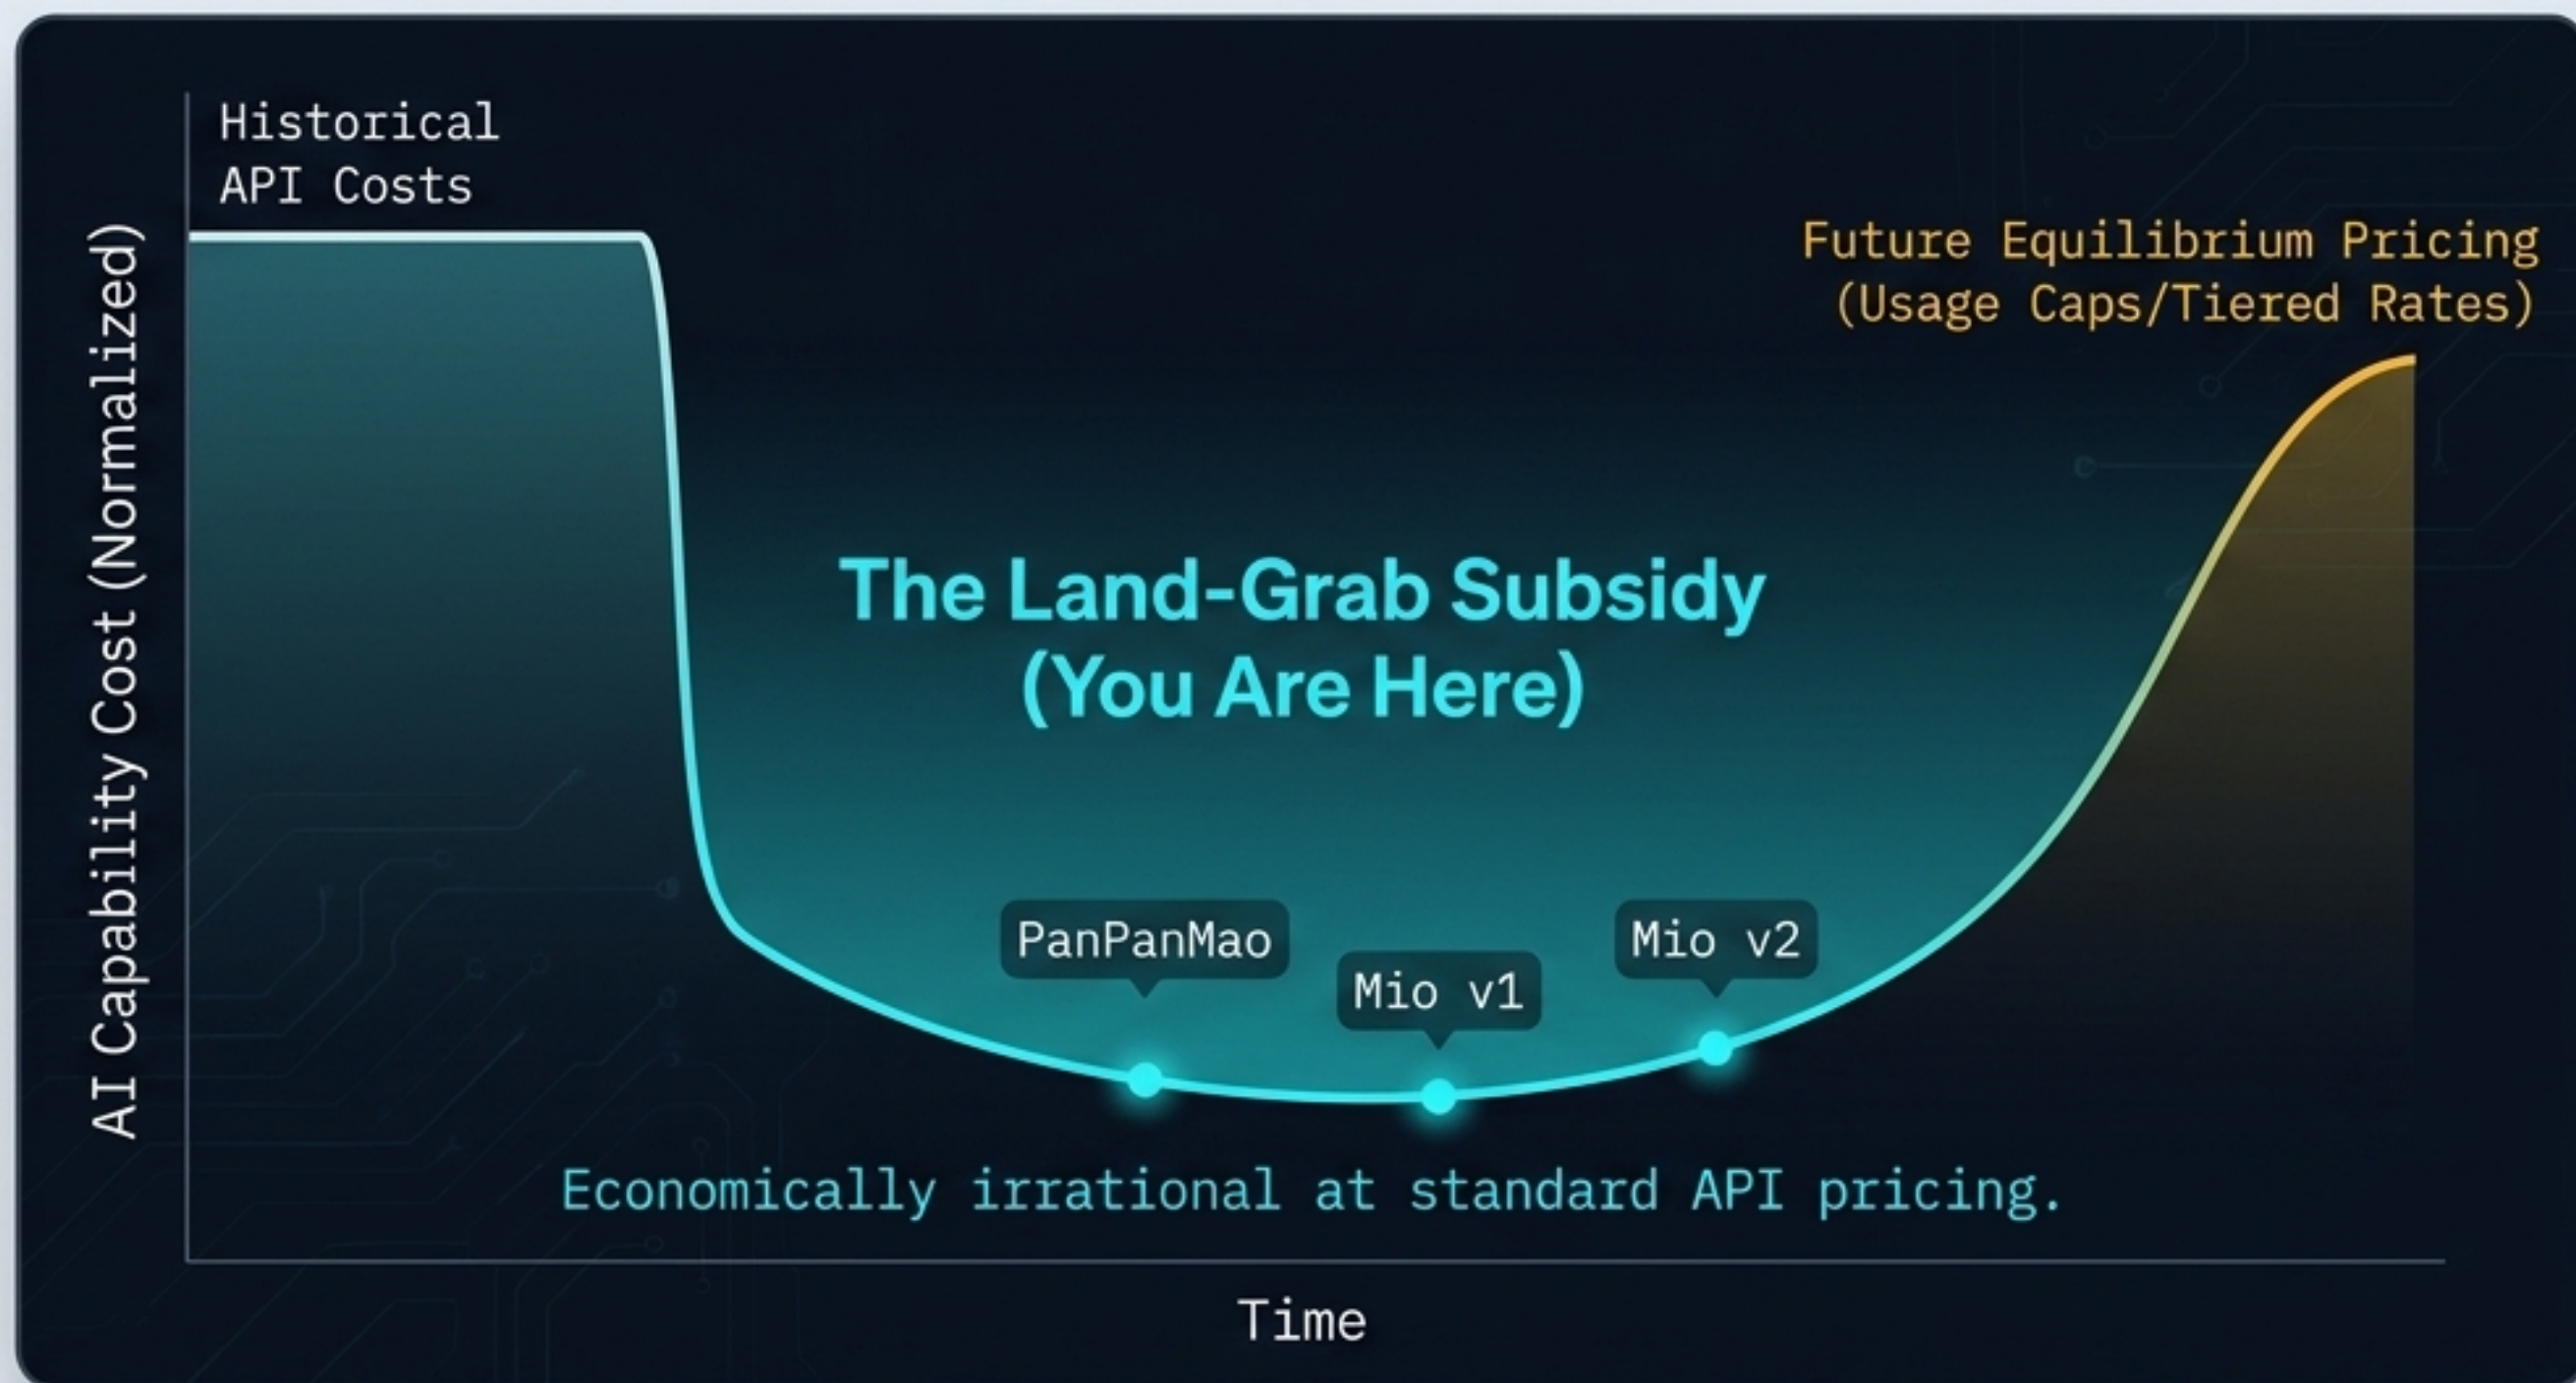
AI Capability Cost (Normalized)

Historical API Costs

Future Equilibrium Pricing (Usage Caps/Tiered Rates)

The Land-Grab Subsidy (You Are Here)

PanPanMao

Mio v1

Mio v2

Economically irrational at standard API pricing.

Time